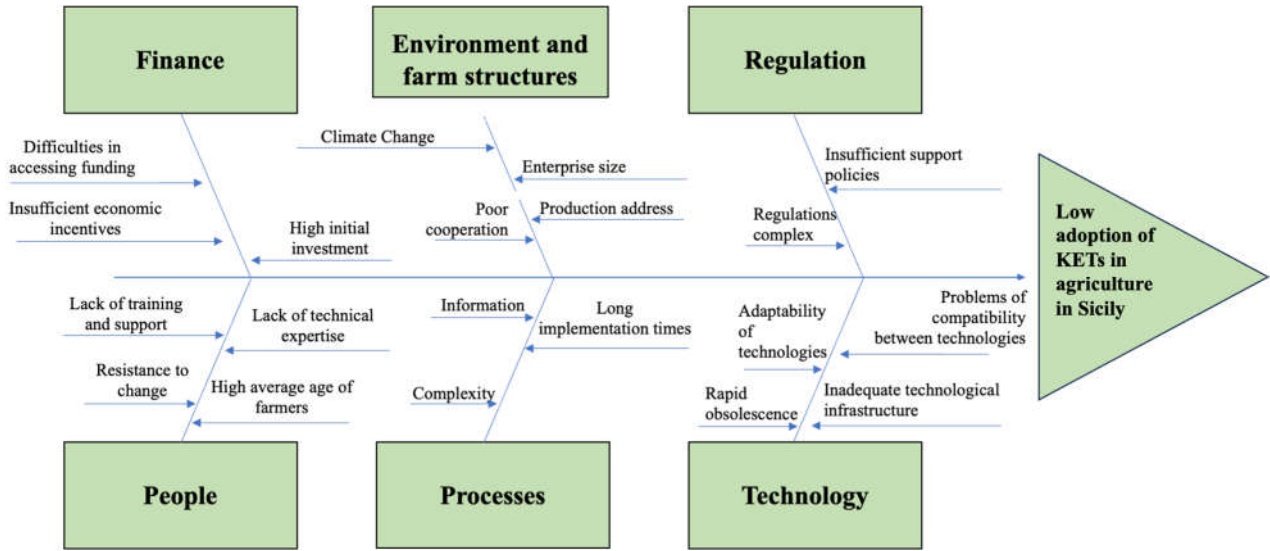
Finance

Environment and farm structures

Regulation

Difficulties in accessing funding

Insufficient economic incentives

High initial investment

Climate Change

Enterprise size

Poor cooperation

Production address

Insufficient support policies

Regulations complex

Low adoption of KETs in agriculture in Sicily

Lack of training and support

Lack of technical expertise

Resistance to change

High average age of farmers

Information

Long implementation times

Complexity

Adaptability of technologies

Rapid obsolescence

Problems of compatibility between technologies

Inadequate technological infrastructure

People

Processes

Technology